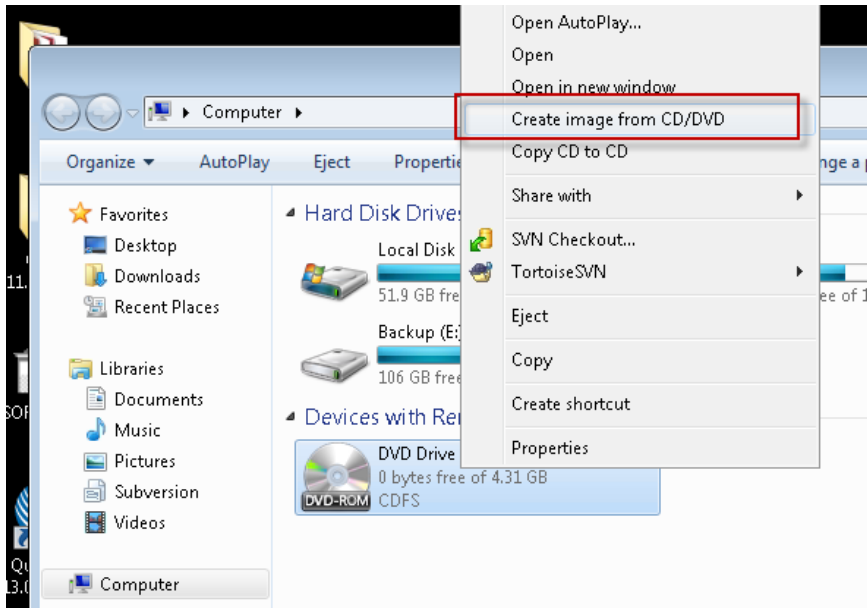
Computer

Organize ▾ AutoPlay Eject Properti nge a

Favorites
Desktop
Downloads
Recent Places

Libraries
Documents
Music
Pictures
Subversion
Videos

Computer

Hard Disk Drive
Local Disk
51.9 GB fre
ee of 1
Backup (E:)
106 GB free

Devices with Re
DVD Drive
0 bytes free of 4.31 GB
CDFS
DVD-ROM

Open AutoPlay...
Open
Open in new window
Create image from CD/DVD
Copy CD to CD
Share with
SVN Checkout...
TortoiseSVN
Eject
Copy
Create shortcut
Properties

11.
SOF
Qu
13.0